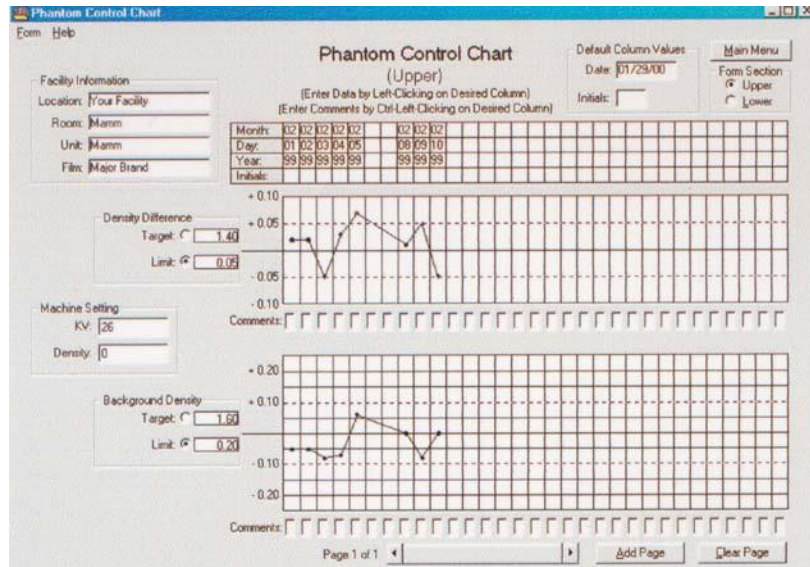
Phantom Control Chart

Form Help

Phantom Control Chart
(Upper)
(Enter Data by Left-Clicking on Desired Column)
(Enter Comments by Ctrl-Left-Clicking on Desired Column)

Default Column Values
Date: 01/29/00
Initials:

Main Menu

Form Section
Upper
Lower

Facility Information
Location: Your Facility
Room: Mamm
Unit: Mamm
Film: Major Brand

| Month: | 02 | 02 | 02 | 02 | 02 | | 02 | 02 | 02 |
|---|---|---|---|---|---|---|---|---|---|
| Day: | 01 | 02 | 03 | 04 | 05 | | 08 | 09 | 10 |
| Year: | 99 | 99 | 99 | 99 | 99 | | 99 | 99 | 99 |
| Initials: | | | | | | | | | |

Density Difference
Target: 1.40
Limit: 0.05

+ 0.10
+ 0.05
- 0.05
- 0.10

Comments:

Machine Setting
KV: 26
Density: 0

Background Density
Target: 1.60
Limit: 0.20

+ 0.20
+ 0.10
- 0.10
- 0.20

Comments:

Page 1 of 1

Add Page
Clear Page